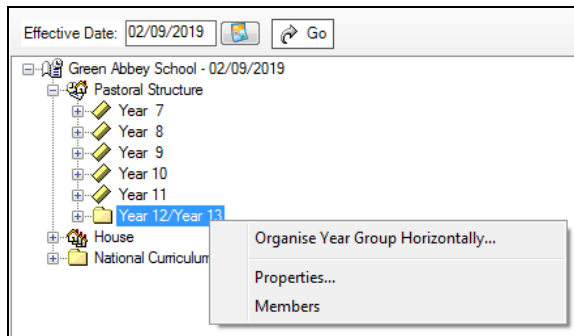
Effective Date: 02/09/2019 Go

Green Abbey School - 02/09/2019
Pastoral Structure
Year 7
Year 8
Year 9
Year 10
Year 11
Year 12/Year 13
House
National Curriculum

Organise Year Group Horizontally...
Properties...
Members